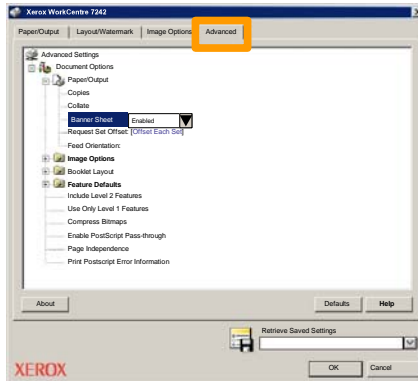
Xerox WorkCentre 7242

Paper/Output | Layout/Watermark | Image Options | Advanced

Advanced Settings
Document Options
Paper/Output
Copies
Collate
Banner Sheet Enabled
Request Set Offset: [Offset Each Set]
Feed Orientation:
Image Options
Booklet Layout
Feature Defaults
Include Level 2 Features
Use Only Level 1 Features
Compress Bitmaps
Enable PostScript Pass-through
Page Independence
Print Postscript Error Information

About
Defaults
Help

Retrieve Saved Settings

XEROX
OK
Cancel